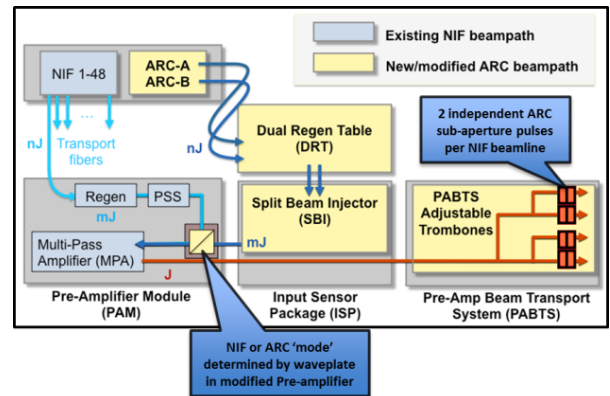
Existing NIF beampath

New/modified ARC beampath

NIF 1-48

ARC-A
ARC-B

...

nJ

Transport fibers

nJ

Dual Regen Table (DRT)

2 independent ARC sub-aperture pulses per NIF beamline

Regen

PSS

mJ

Split Beam Injector (SBI)

PABTS Adjustable Trombones

Multi-Pass Amplifier (MPA)

mJ

J

Pre-Amplifier Module (PAM)

Input Sensor Package (ISP)

Pre-Amp Beam Transport System (PABTS)

NIF or ARC 'mode' determined by waveplate in modified Pre-amplifier